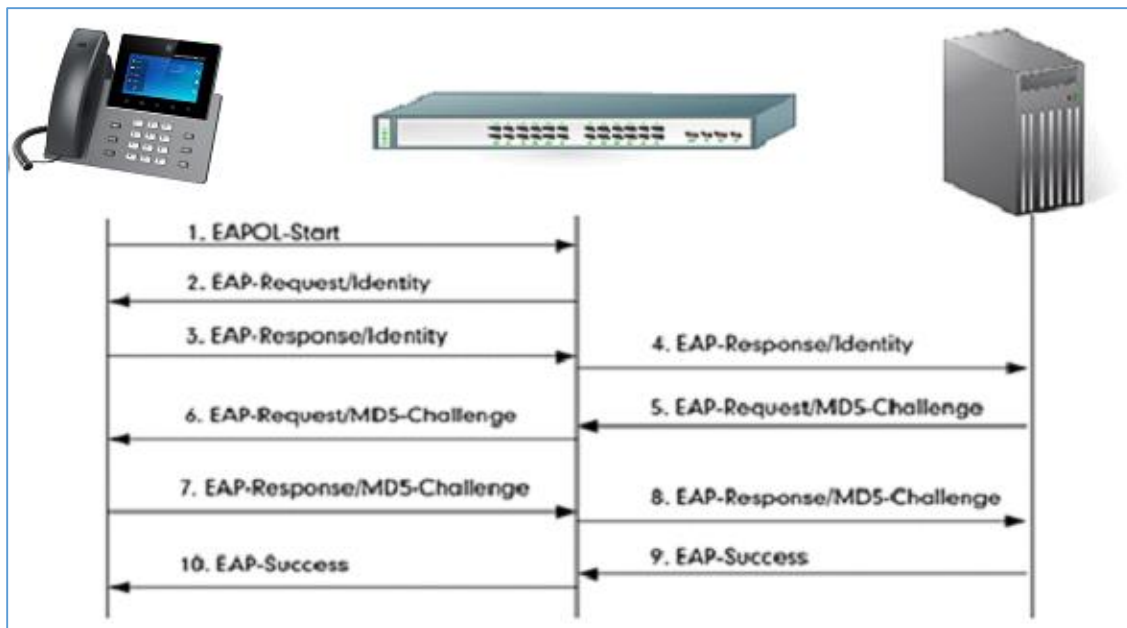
1. EAPOL-Start

2. EAP-Request/Identity

3. EAP-Response/Identity

4. EAP-Response/Identity

5. EAP-Request/MD5-Challenge

6. EAP-Request/MD5-Challenge

7. EAP-Response/MD5-Challenge

8. EAP-Response/MD5-Challenge

9. EAP-Success

10. EAP-Success